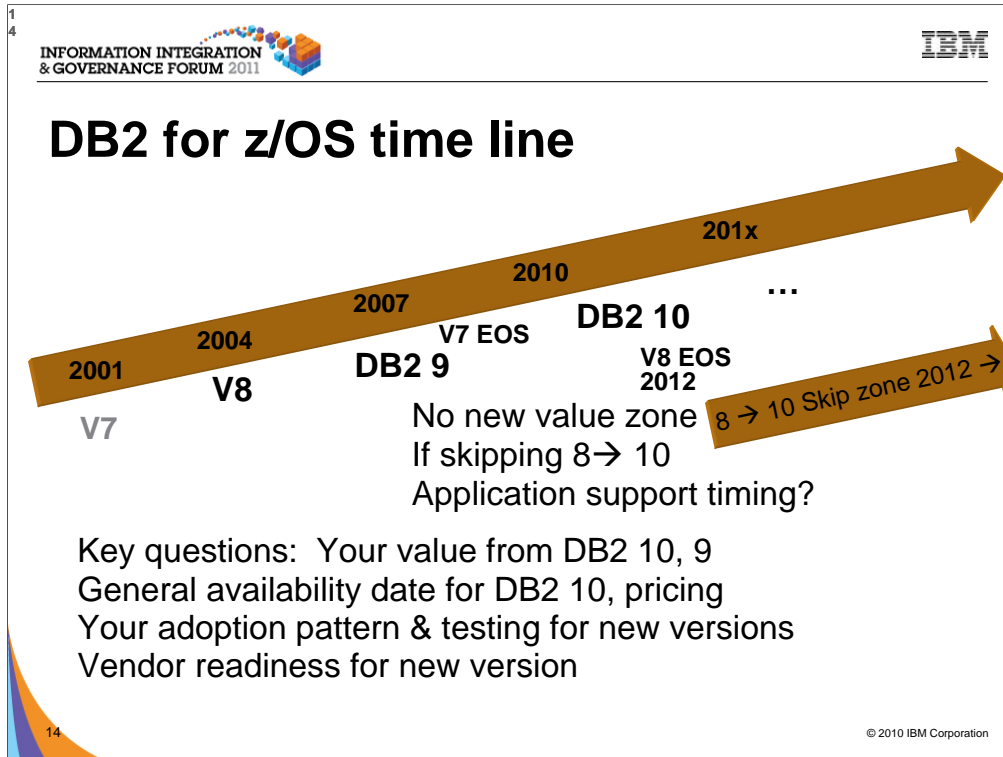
1
4

INFORMATION INTEGRATION & GOVERNANCE FORUM 2011

IBM

DB2 for z/OS time line

2001
V7
2004
V8
2007
DB2 9
V7 EOS
2010
DB2 10
V8 EOS 2012
201x
…

8 → 10 Skip zone 2012 →

No new value zone
If skipping 8→ 10
Application support timing?

Key questions: Your value from DB2 10, 9
General availability date for DB2 10, pricing
Your adoption pattern & testing for new versions
Vendor readiness for new version

14

© 2010 IBM Corporation